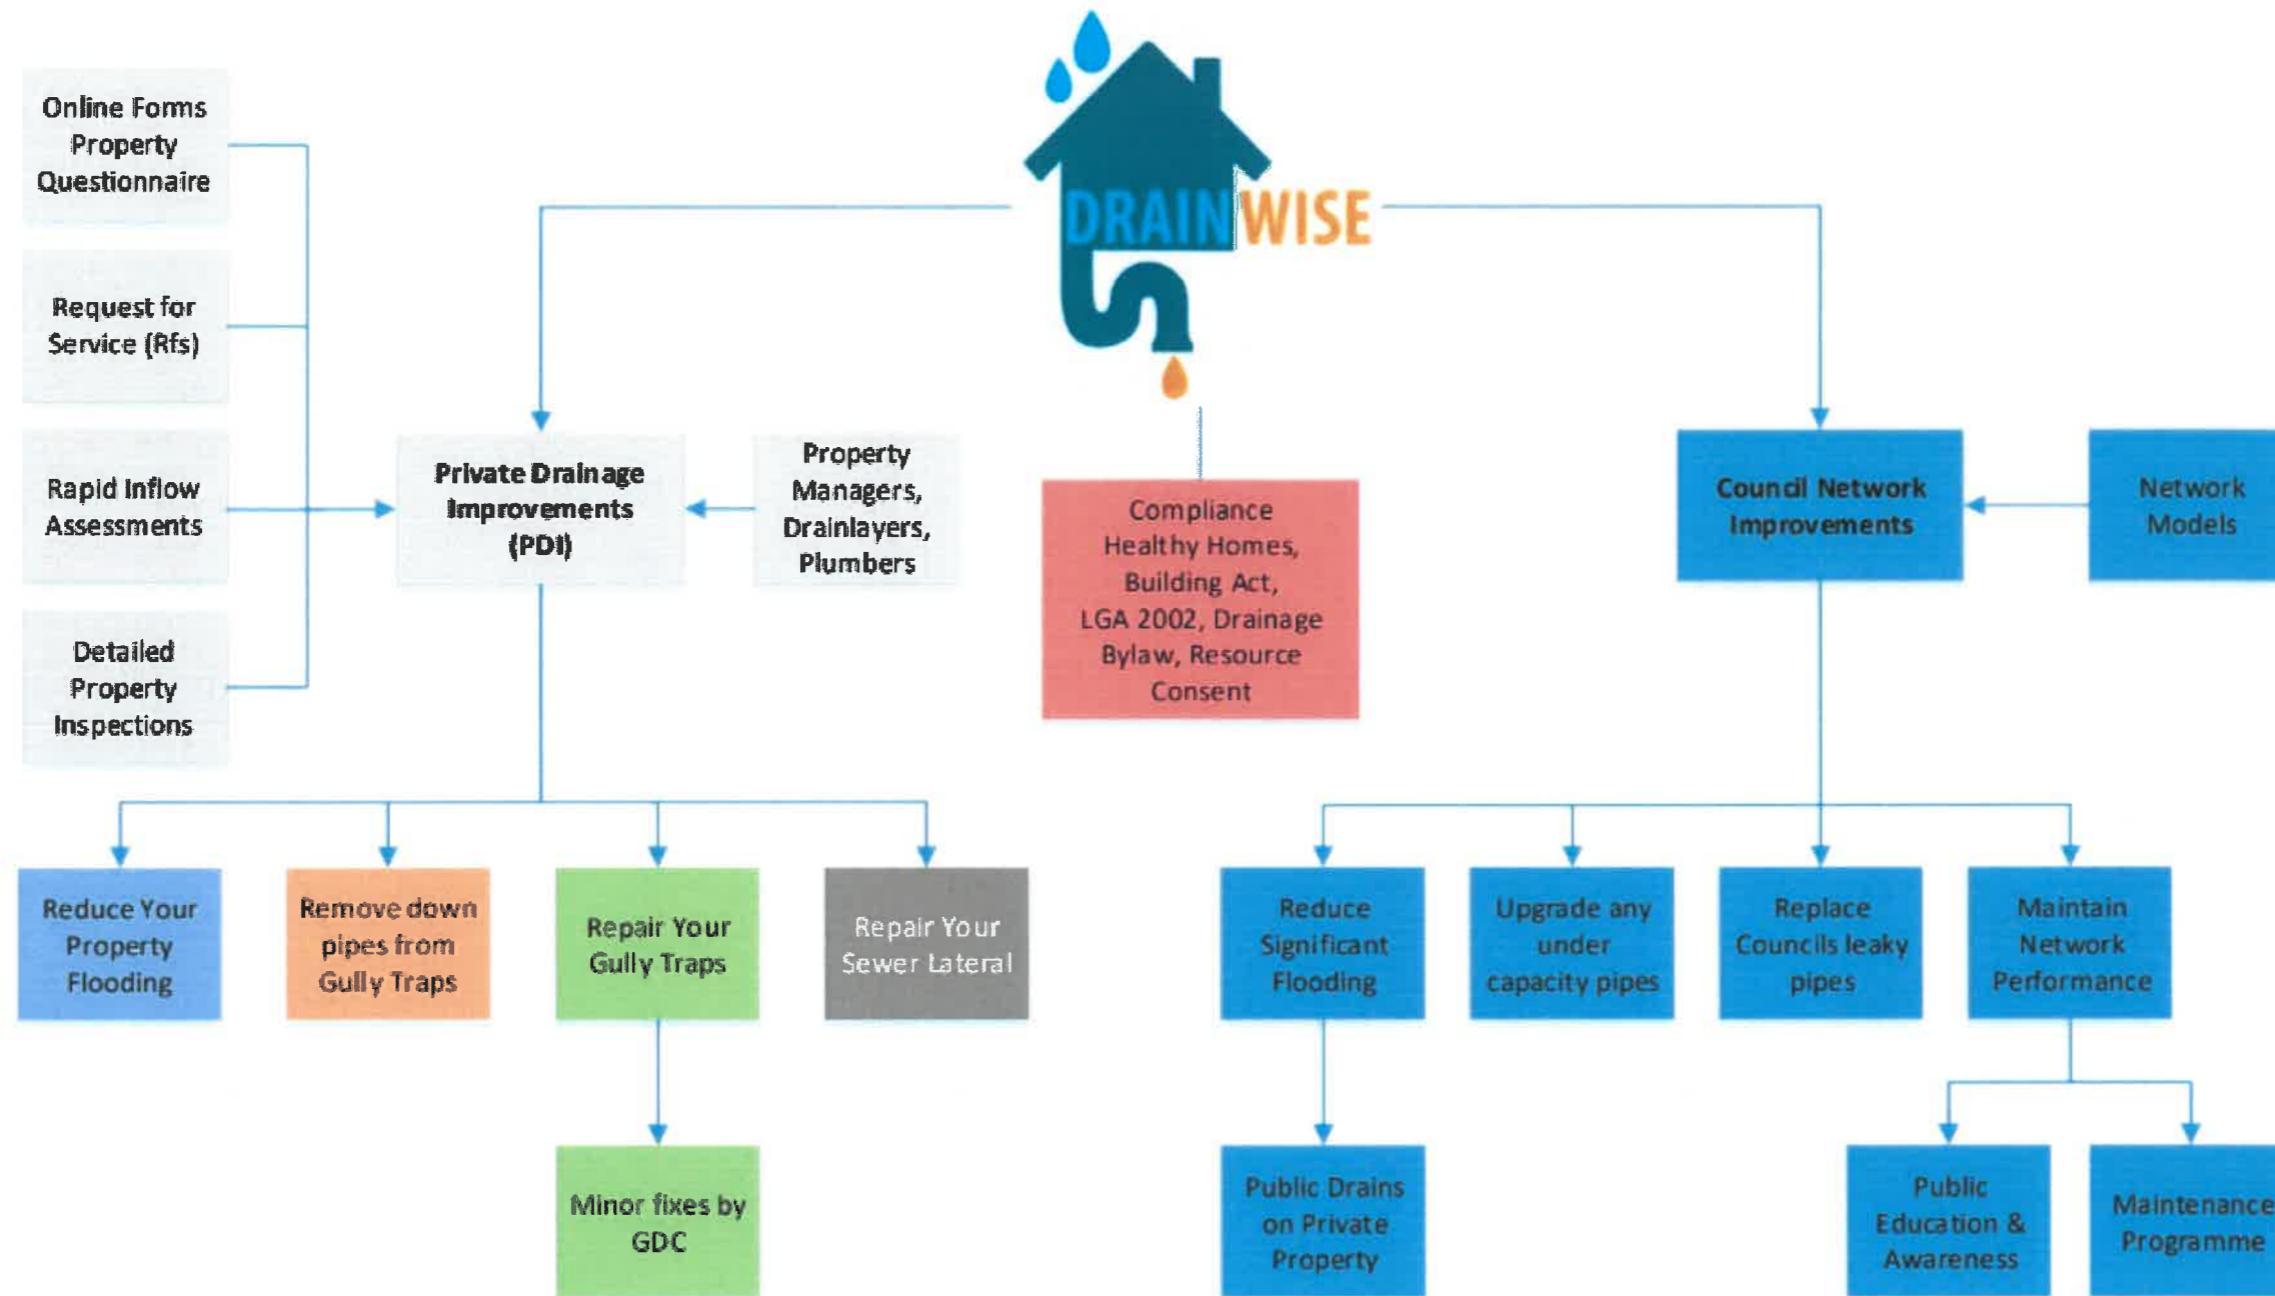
DRAINWISE

Online Forms Property Questionnaire

Request for Service (Rfs)

Rapid Inflow Assessments

Detailed Property Inspections

Private Drainage Improvements (PDI)

Property Managers, Drainlayers, Plumbers

Compliance Healthy Homes, Building Act, LGA 2002, Drainage Bylaw, Resource Consent

Council Network Improvements

Network Models

Reduce Your Property Flooding

Remove down pipes from Gully Traps

Repair Your Gully Traps

Repair Your Sewer Lateral

Minor fixes by GDC

Reduce Significant Flooding

Upgrade any under capacity pipes

Replace Councils leaky pipes

Maintain Network Performance

Public Drains on Private Property

Public Education & Awareness

Maintenance Programme